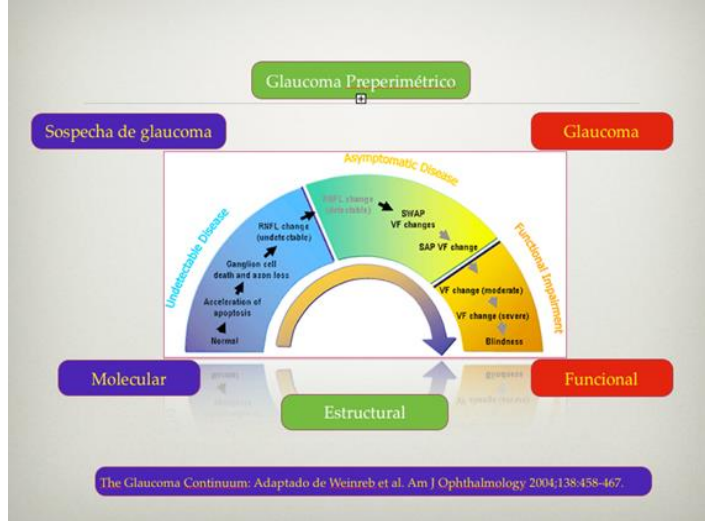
Glaucoma Preperimétrico

Sospecha de glaucoma

Glaucoma

Asymptomatic Disease

Undetectable Disease

Functional Impairment

Normal

Acceleration of apoptosis

Ganglion cell death and axon loss

RNFL change (undetectable)

RNFL change (detectable)

SWAP VF changes

SAP VF change

VF change (moderate)

VF change (severe)

Blindness

Molecular

Funcional

Estructural

The Glaucoma Continuum: Adaptado de Weinreb et al. Am J Ophthalmology 2004;138:458-467.